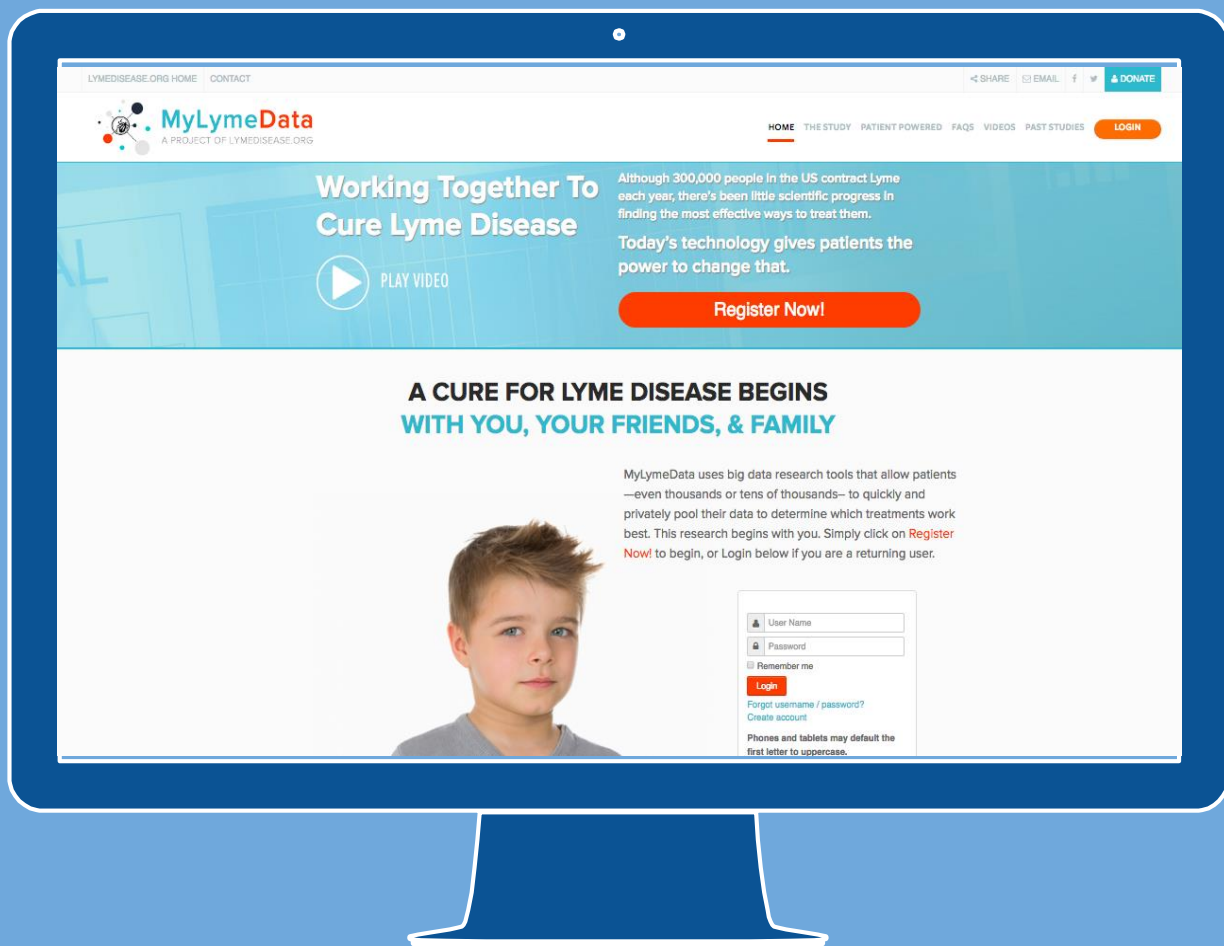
LYMEDISEASE.ORG HOME CONTACT

SHARE EMAIL f DONATE

MyLymeData
A PROJECT OF LYMEDISEASE.ORG

HOME THE STUDY PATIENT POWERED FAQS VIDEOS PAST STUDIES LOGIN

Working Together To Cure Lyme Disease

PLAY VIDEO

Although 300,000 people in the US contract Lyme each year, there's been little scientific progress in finding the most effective ways to treat them.

Today's technology gives patients the power to change that.

Register Now!

A CURE FOR LYME DISEASE BEGINS
WITH YOU, YOUR FRIENDS, & FAMILY

MyLymeData uses big data research tools that allow patients—even thousands or tens of thousands– to quickly and privately pool their data to determine which treatments work best. This research begins with you. Simply click on Register Now! to begin, or Login below if you are a returning user.

User Name
Password
Remember me
Login
Forgot username / password?
Create account

Phones and tablets may default the first letter to uppercase.